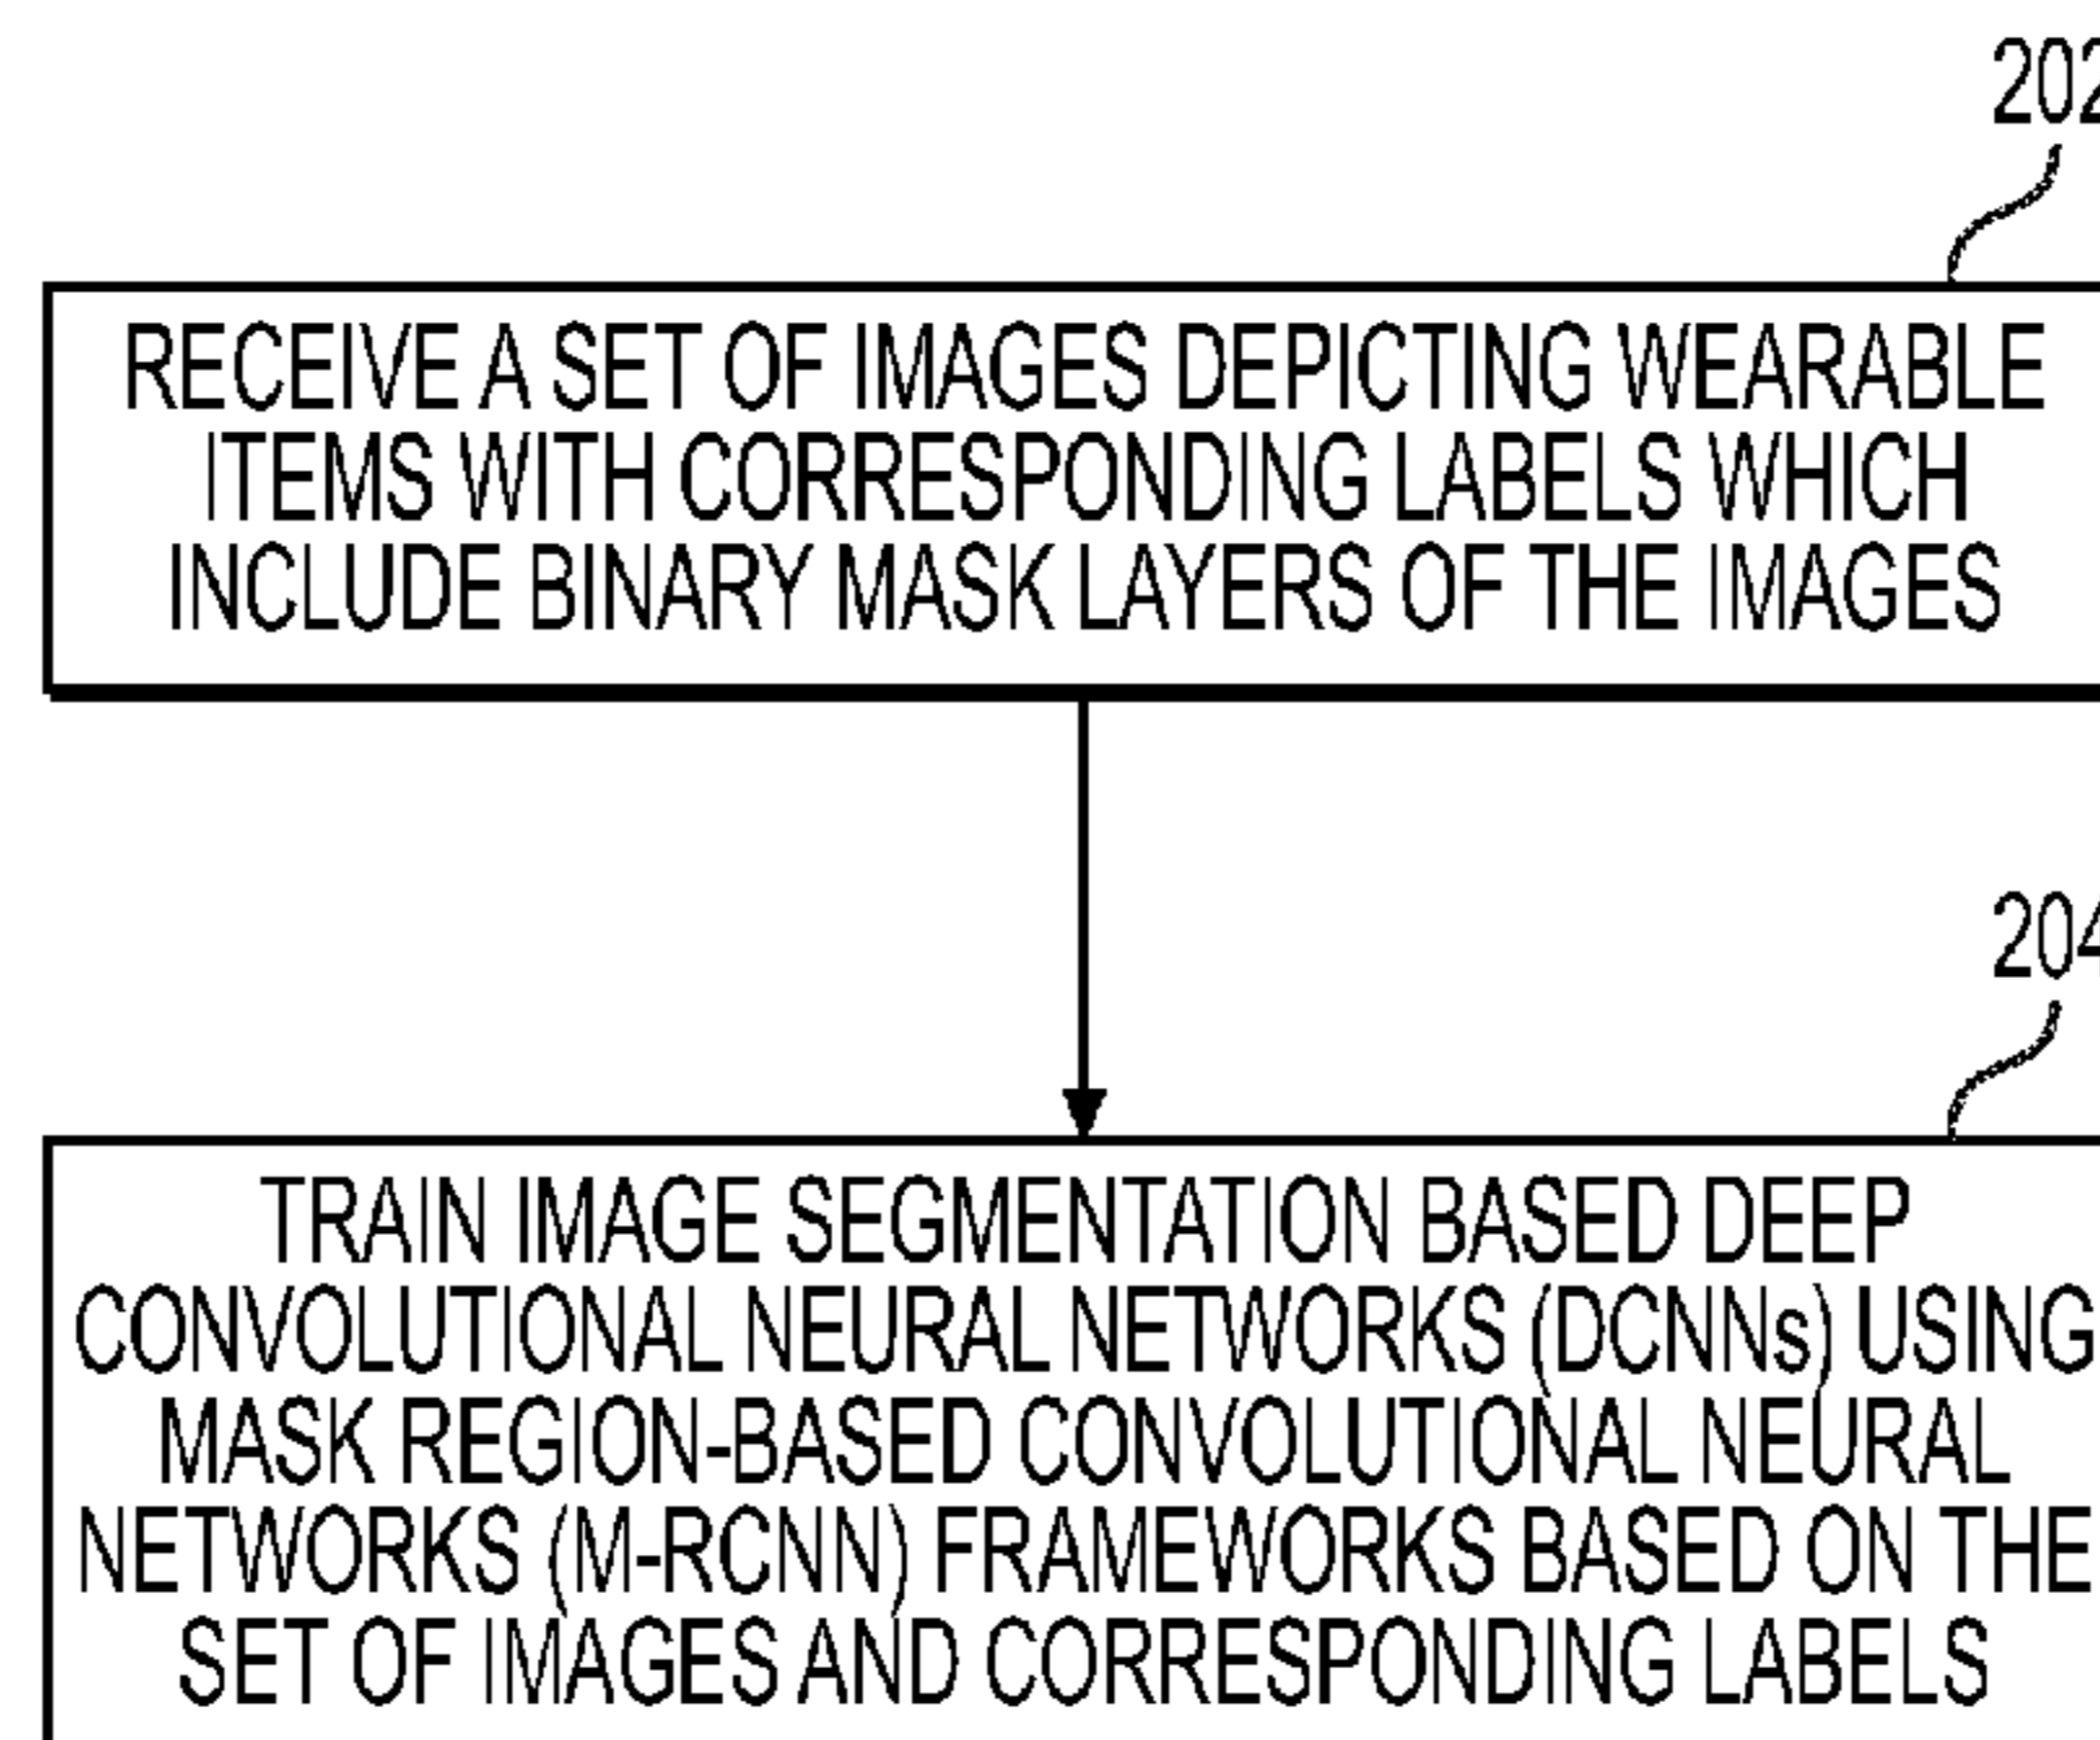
202

RECEIVE A SET OF IMAGES DEPICTING WEARABLE ITEMS WITH CORRESPONDING LABELS WHICH INCLUDE BINARY MASK LAYERS OF THE IMAGES

204

TRAIN IMAGE SEGMENTATION BASED DEEP CONVOLUTIONAL NEURAL NETWORKS (DCNNs) USING MASK REGION-BASED CONVOLUTIONAL NEURAL NETWORKS (M-RCNN) FRAMEWORKS BASED ON THE SET OF IMAGES AND CORRESPONDING LABELS